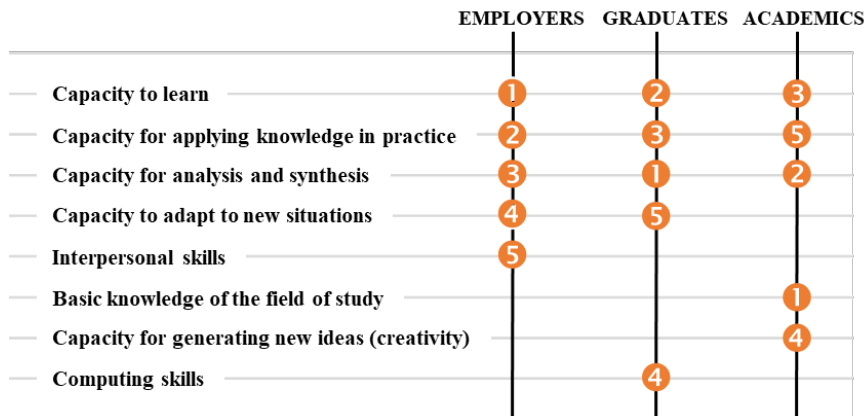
| | EMPLOYERS | GRADUATES | ACADEMICS |
|---|---|---|---|
| Capacity to learn | 1 | 2 | 3 |
| Capacity for applying knowledge in practice | 2 | 3 | 5 |
| Capacity for analysis and synthesis | 3 | 1 | 2 |
| Capacity to adapt to new situations | 4 | 5 | |
| Interpersonal skills | 5 | | |
| Basic knowledge of the field of study | | | 1 |
| Capacity for generating new ideas (creativity) | | | 4 |
| Computing skills | | 4 | |